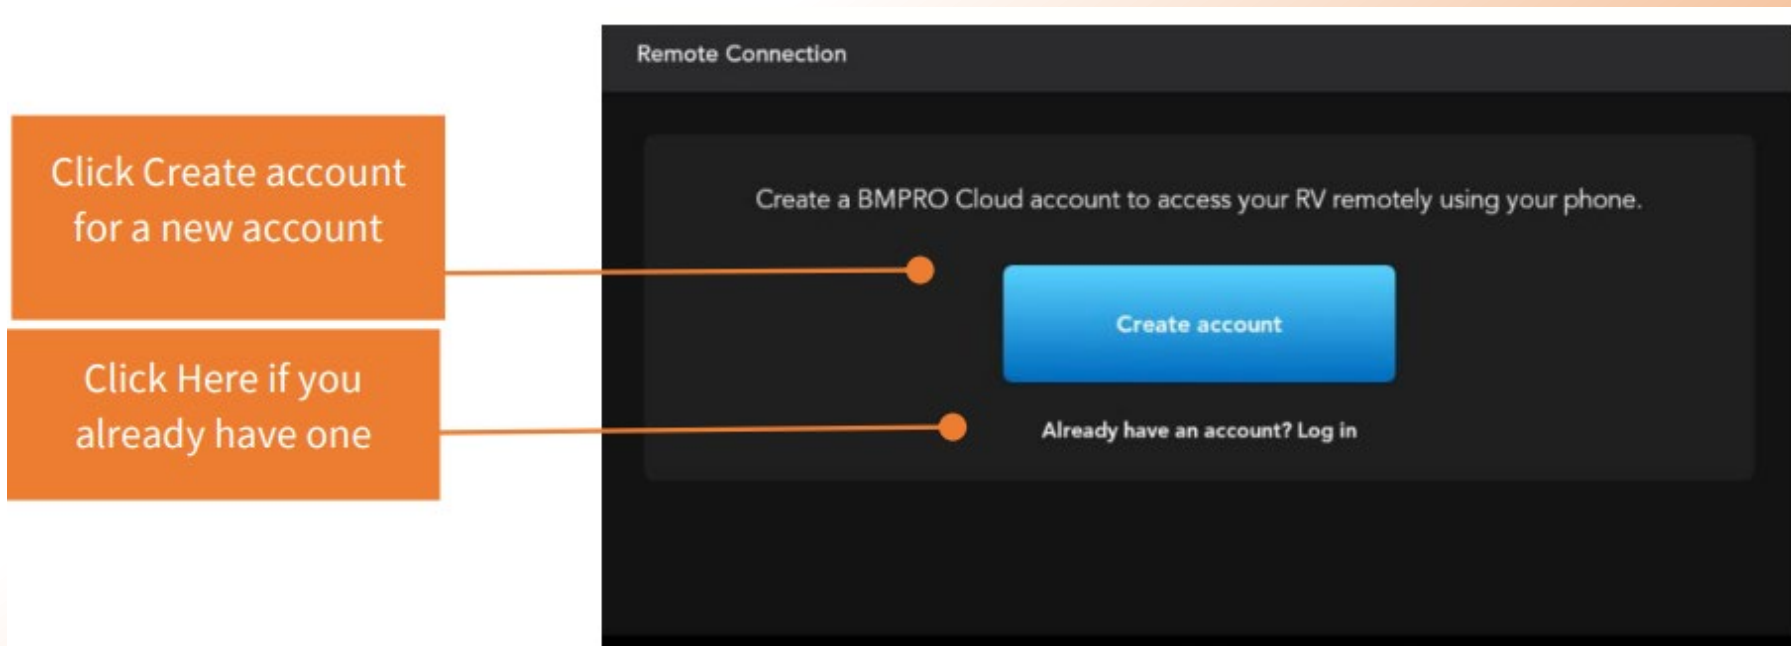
Click Create account for a new account

Click Here if you already have one

Remote Connection

Create a BMPRO Cloud account to access your RV remotely using your phone.

Create account

Already have an account? Log in